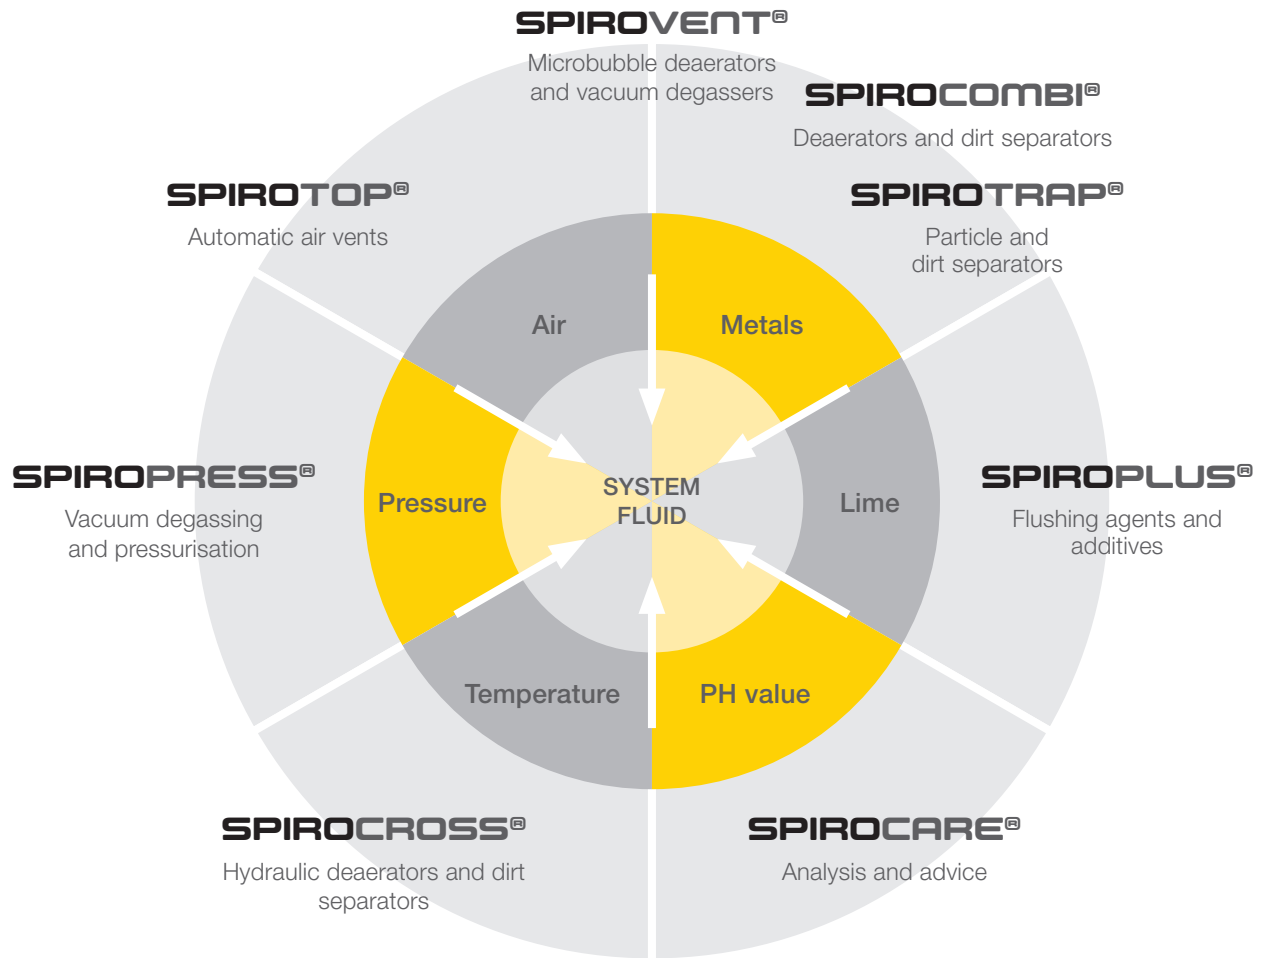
SPIROVENT®
Microbubble deaerators and vacuum degassers

SPIROCOMBI®
Deaerators and dirt separators

SPIROTOP®
Automatic air vents

SPIROTRAP®
Particle and dirt separators

Air

Metals

SPIROPRESS®
Vacuum degassing and pressurisation

Pressure

SYSTEM FLUID

Lime

SPIROPLUS®
Flushing agents and additives

Temperature

PH value

SPIROCROSS®
Hydraulic deaerators and dirt separators

SPIROCARE®
Analysis and advice